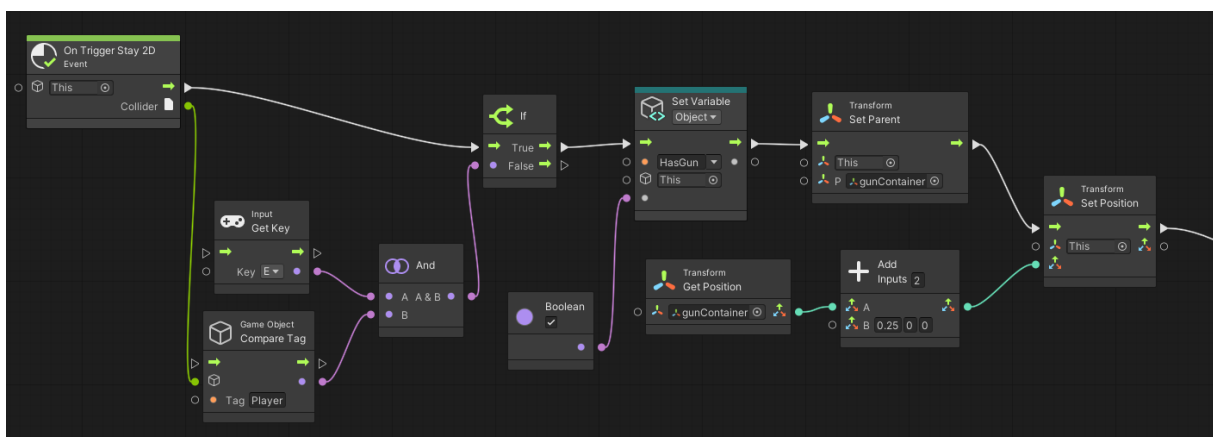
On Trigger Stay 2D
Event
This
Collider

Input
Get Key
Key E

Game Object
Compare Tag
Tag Player

And
A A & B
B

If
True
False

Boolean

Set Variable
Object
HasGun
This

Transform
Get Position
gunContainer

Transform
Set Parent
This
P gunContainer

Add
Inputs 2
A
B 0.25 0 0

Transform
Set Position
This